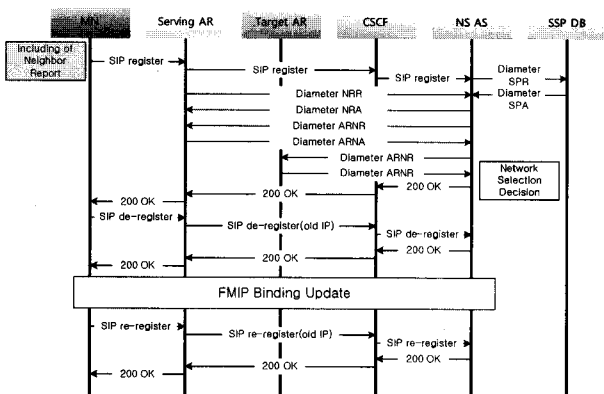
MN
Serving AR
Target AR
CSCF
NS AS
SSP DB
Including of Neighbor Report
SIP register
SIP register
SIP register
Diameter SPR
Diameter SPA
Diameter NRR
Diameter NRA
Diameter ARNR
Diameter ARNA
Diameter ARNR
Diameter ARNR
Network Selection Decision
200 OK
200 OK
200 OK
SIP de-register
SIP de-register(old IP)
SIP de-register
200 OK
200 OK
200 OK
FMIP Binding Update
SIP re-register
SIP re-register(old IP)
SIP re-register
200 OK
200 OK
200 OK